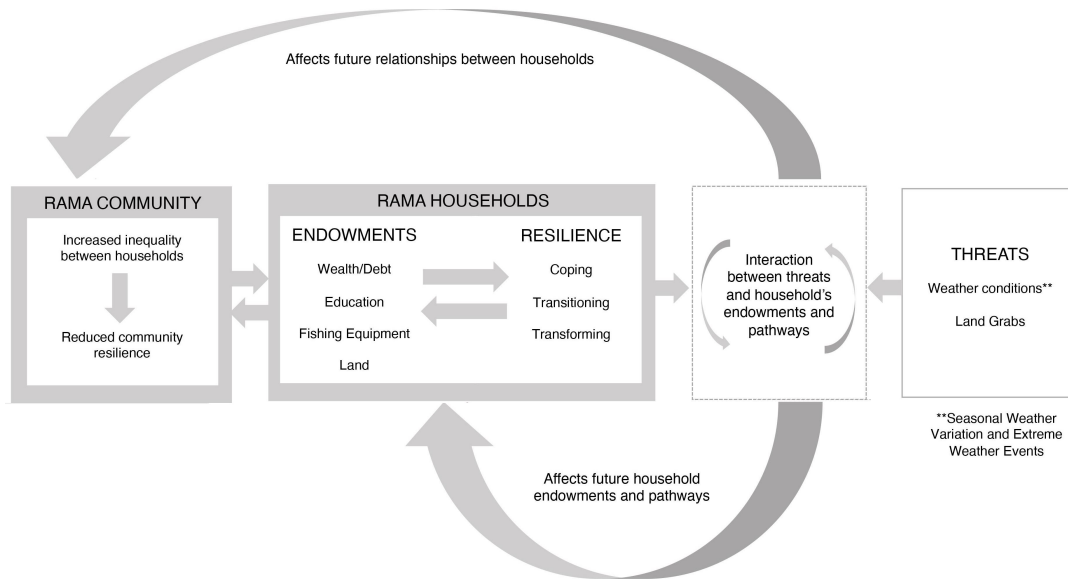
Affects future relationships between households

RAMA COMMUNITY

Increased inequality between households

Reduced community resilience

RAMA HOUSEHOLDS

ENDOWMENTS

Wealth/Debt

Education

Fishing Equipment

Land

RESILIENCE

Coping

Transitioning

Transforming

Interaction between threats and household's endowments and pathways

THREATS

Weather conditions**

Land Grabs

**Seasonal Weather Variation and Extreme Weather Events

Affects future household endowments and pathways